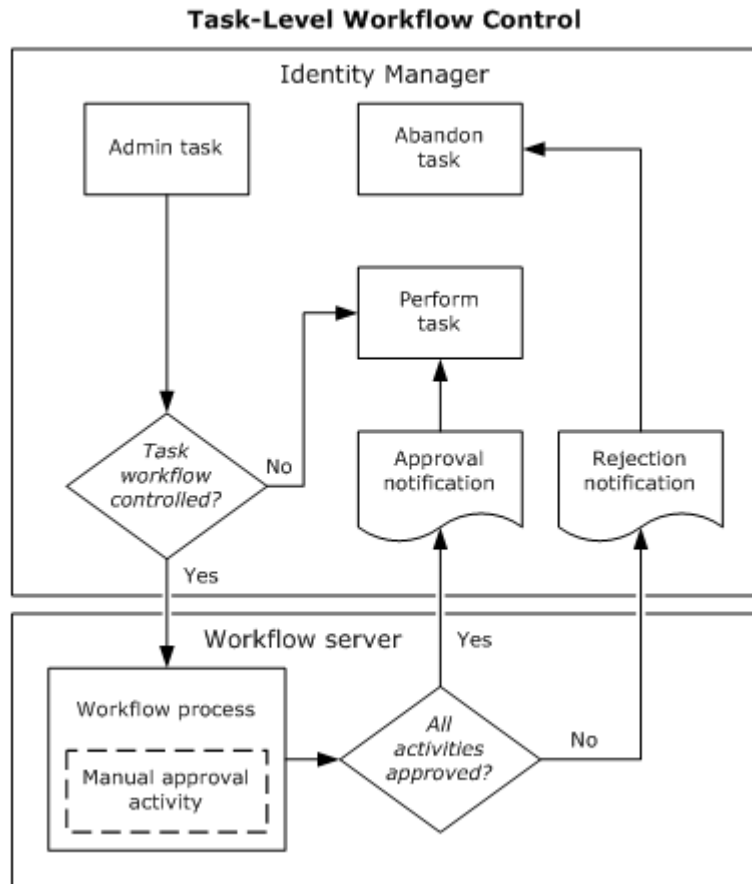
**Task-Level Workflow Control**

Identity Manager

Admin task

Abandon task

Perform task

Task workflow controlled?

No

Approval notification

Rejection notification

Yes

Workflow server

Yes

Workflow process

Manual approval activity

All activities approved?

No